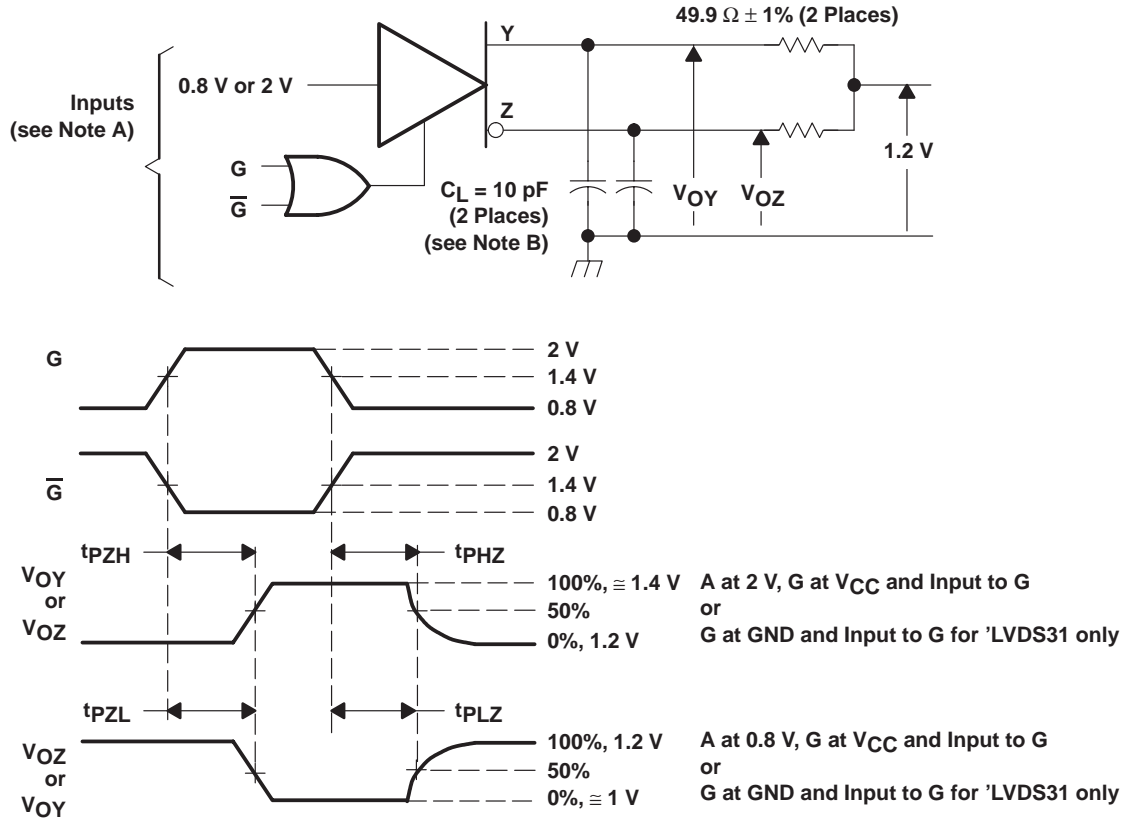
49.9 Ω ± 1% (2 Places)

Inputs
(see Note A)

0.8 V or 2 V

Y

Z

G

$\overline{G}$

$C_L$ = 10 pF
(2 Places)
(see Note B)

$V_{OY}$

$V_{OZ}$

1.2 V

G

2 V
1.4 V
0.8 V

$\overline{G}$

2 V
1.4 V
0.8 V

$t_{PZH}$

$t_{PHZ}$

$V_{OY}$
or
$V_{OZ}$

100%, ≅ 1.4 V
50%
0%, 1.2 V

A at 2 V, G at $V_{CC}$ and Input to G
or
G at GND and Input to G for ’LVDS31 only

$t_{PZL}$

$t_{PLZ}$

$V_{OZ}$
or
$V_{OY}$

100%, 1.2 V
50%
0%, ≅ 1 V

A at 0.8 V, G at $V_{CC}$ and Input to G
or
G at GND and Input to G for ’LVDS31 only